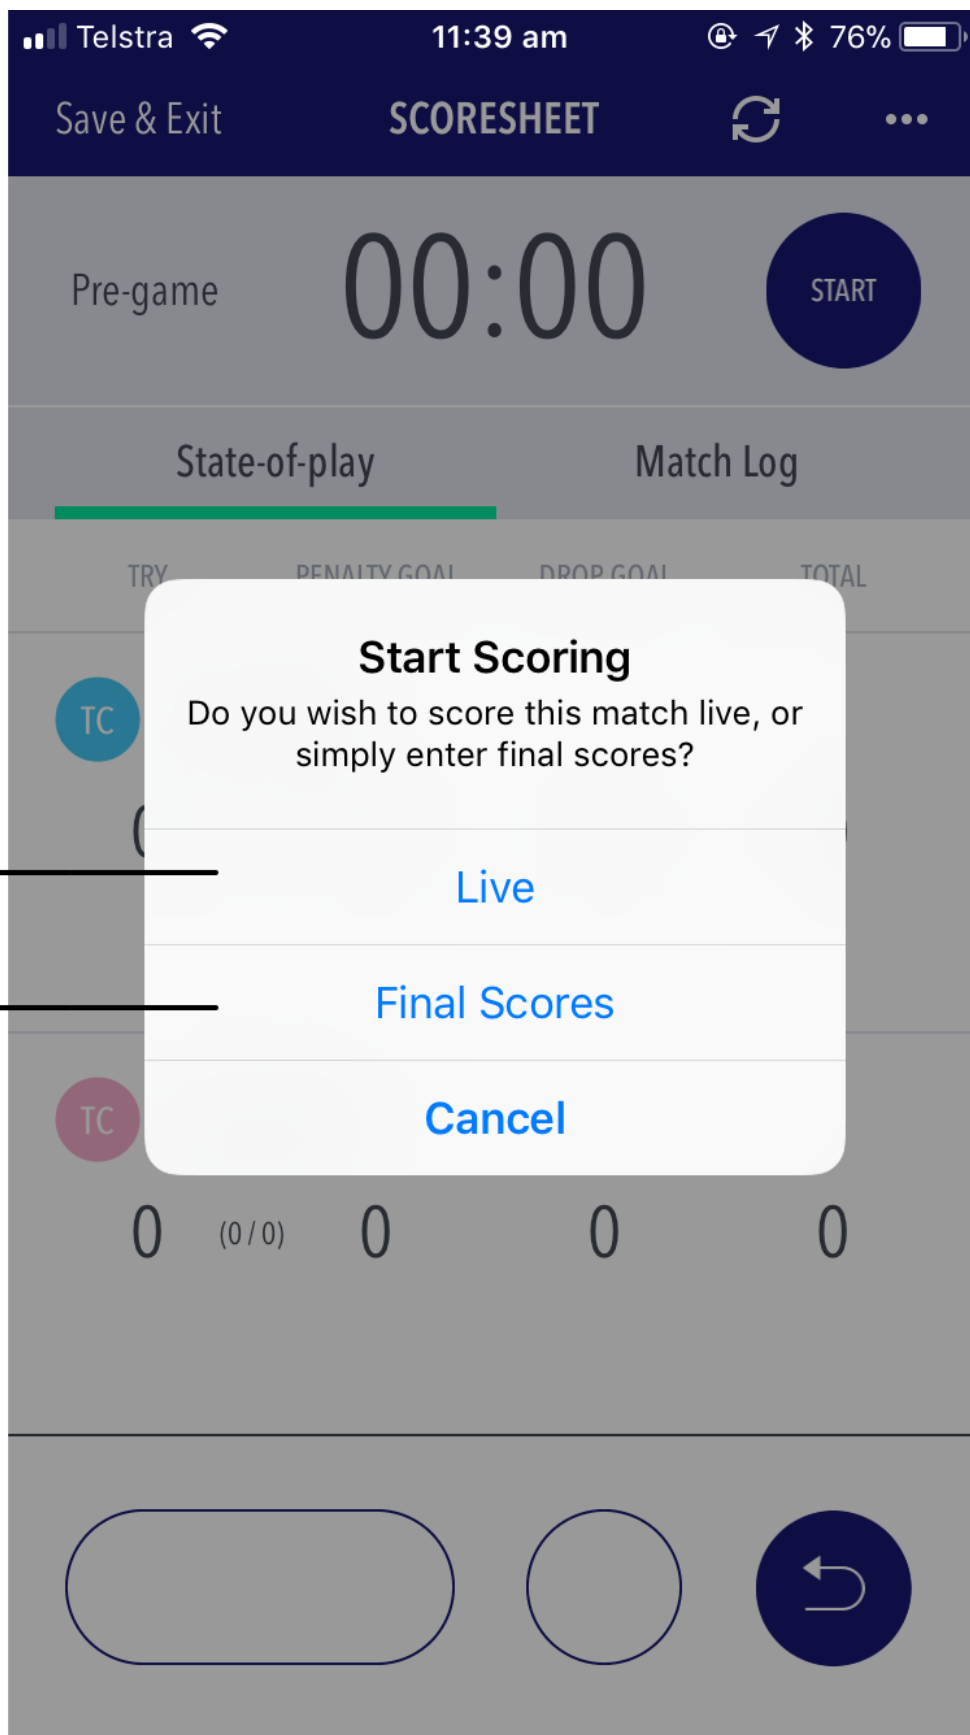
Telstra 11:39 am 76%

Save & Exit SCORESHEET •••

Pre-game 00:00 START

State-of-play Match Log

TRY PENALTY GOAL DROP GOAL TOTAL

TC

Start Scoring

Do you wish to score this match live, or simply enter final scores?

Live

Final Scores

Cancel

TC

0 (0 / 0) 0 0 0